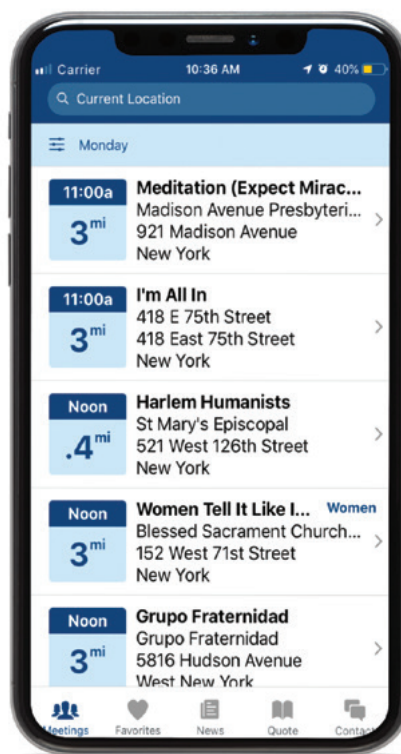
Carrier 10:36 AM 40%

Current Location

Monday

11:00a
3mi
Meditation (Expect Mirac...
Madison Avenue Presbyteri...
921 Madison Avenue
New York

11:00a
3mi
I'm All In
418 E 75th Street
418 East 75th Street
New York

Noon
.4mi
Harlem Humanists
St Mary's Episcopal
521 West 126th Street
New York

Noon
3mi
Women Tell It Like I... Women
Blessed Sacrament Church...
152 West 71st Street
New York

Noon
3mi
Grupo Fraternidad
Grupo Fraternidad
5816 Hudson Avenue
West New York

Meetings Favorites News Quote Conta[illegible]